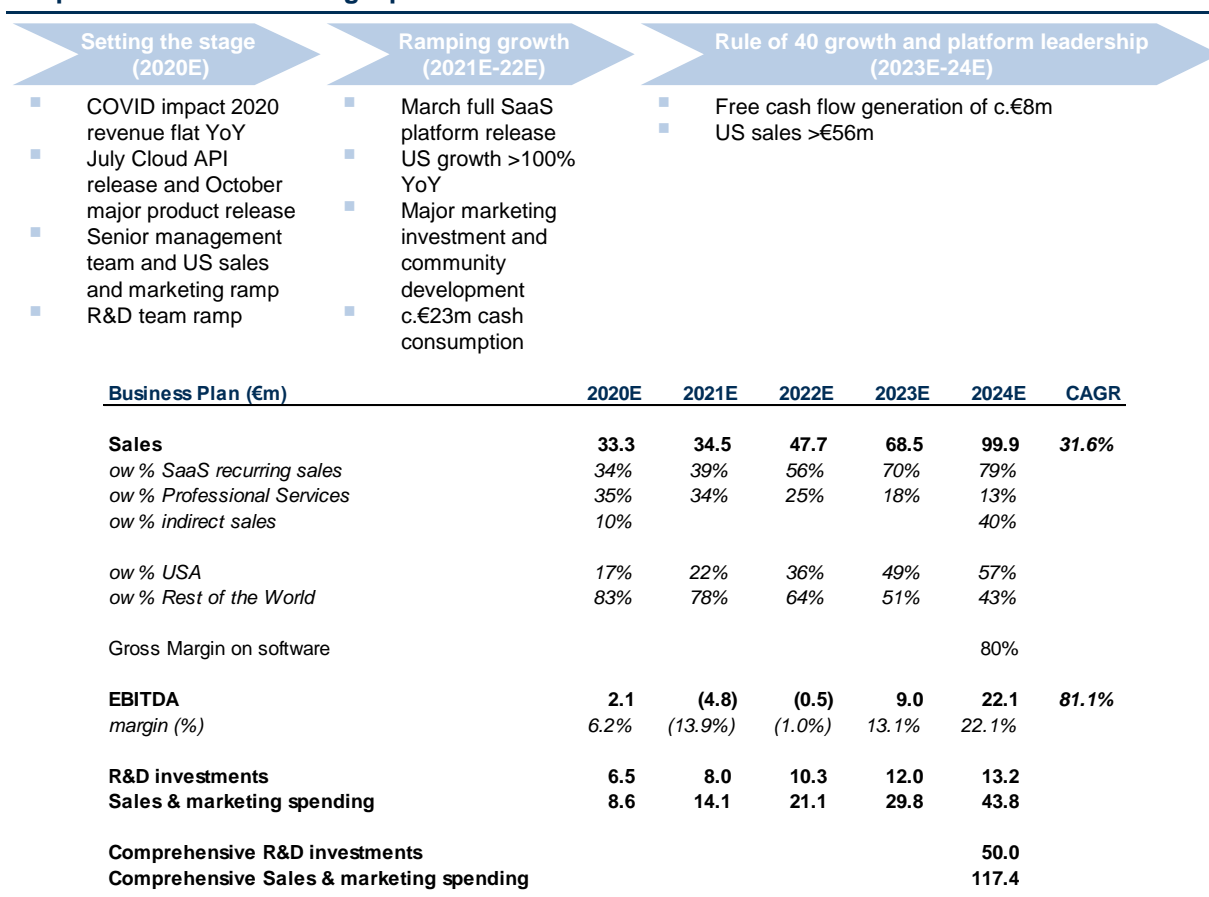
Setting the stage (2020E)

- COVID impact 2020 revenue flat YoY
- July Cloud API release and October major product release
- Senior management team and US sales and marketing ramp
- R&D team ramp

Ramping growth (2021E-22E)

- March full SaaS platform release
- US growth >100% YoY
- Major marketing investment and community development
- c.€23m cash consumption

Rule of 40 growth and platform leadership (2023E-24E)

- Free cash flow generation of c.€8m
- US sales >€56m

| Business Plan (€m) | 2020E | 2021E | 2022E | 2023E | 2024E | CAGR |
|---|---|---|---|---|---|---|
| **Sales** | **33.3** | **34.5** | **47.7** | **68.5** | **99.9** | ***31.6%*** |
| *ow % SaaS recurring sales* | *34%* | *39%* | *56%* | *70%* | *79%* | |
| *ow % Professional Services* | *35%* | *34%* | *25%* | *18%* | *13%* | |
| *ow % indirect sales* | *10%* | | | | *40%* | |
| *ow % USA* | *17%* | *22%* | *36%* | *49%* | *57%* | |
| *ow % Rest of the World* | *83%* | *78%* | *64%* | *51%* | *43%* | |
| Gross Margin on software | | | | | 80% | |
| **EBITDA** | **2.1** | **(4.8)** | **(0.5)** | **9.0** | **22.1** | ***81.1%*** |
| *margin (%)* | *6.2%* | *(13.9%)* | *(1.0%)* | *13.1%* | *22.1%* | |
| **R&D investments** | **6.5** | **8.0** | **10.3** | **12.0** | **13.2** | |
| **Sales & marketing spending** | **8.6** | **14.1** | **21.1** | **29.8** | **43.8** | |
| **Comprehensive R&D investments** | | | | | **50.0** | |
| **Comprehensive Sales & marketing spending** | | | | | **117.4** | |